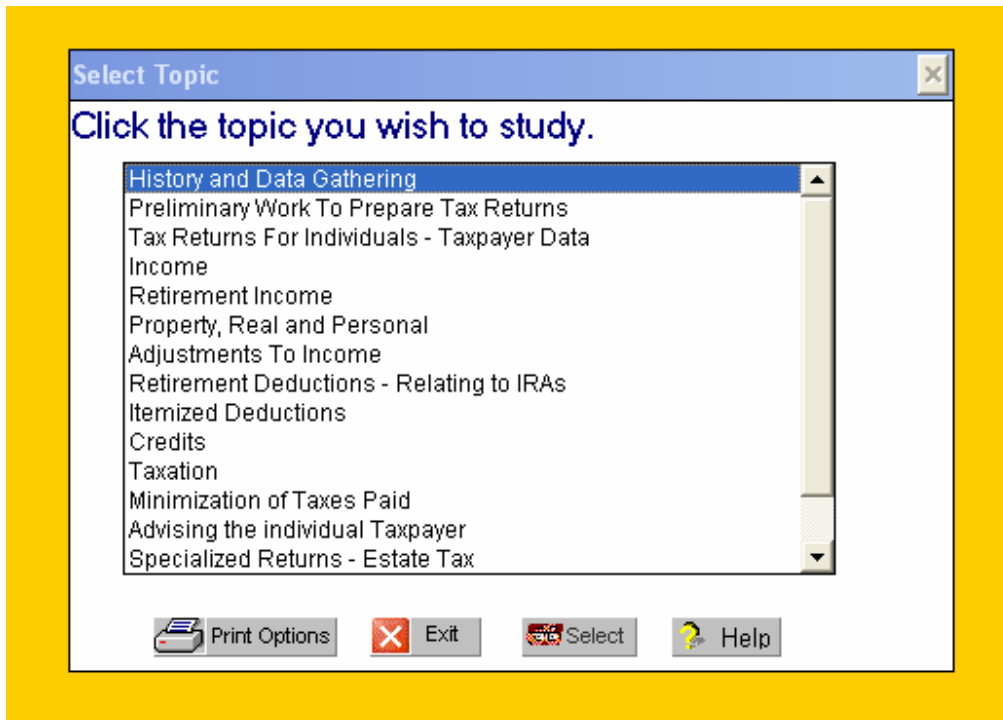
Select Topic

Click the topic you wish to study.

History and Data Gathering
Preliminary Work To Prepare Tax Returns
Tax Returns For Individuals - Taxpayer Data
Income
Retirement Income
Property, Real and Personal
Adjustments To Income
Retirement Deductions - Relating to IRAs
Itemized Deductions
Credits
Taxation
Minimization of Taxes Paid
Advising the individual Taxpayer
Specialized Returns - Estate Tax

Print Options
Exit
Select
Help